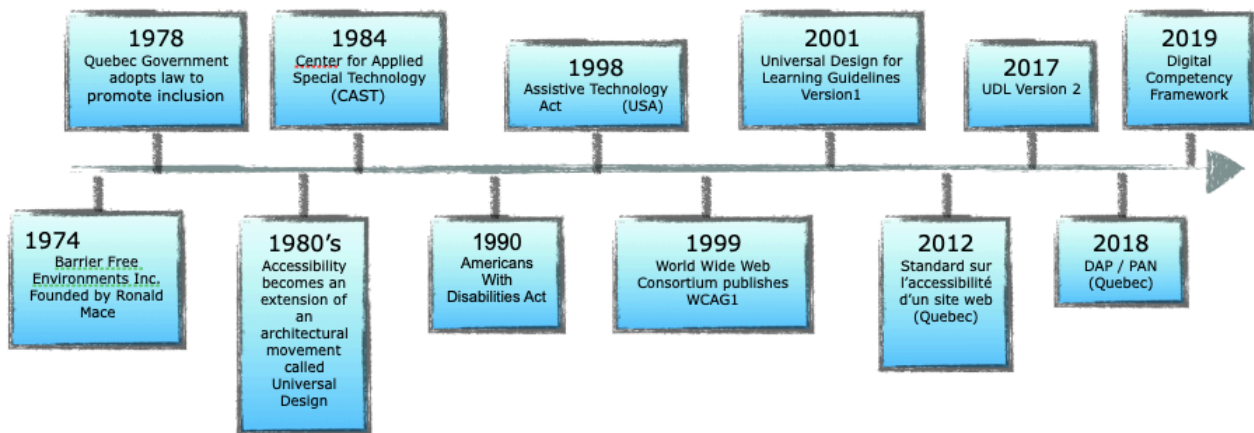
1978
Quebec Government adopts law to promote inclusion

1984
Center for Applied Special Technology (CAST)

1998
Assistive Technology Act (USA)

2001
Universal Design for Learning Guidelines Version1

2017
UDL Version 2

2019
Digital Competency Framework

1974
Barrier Free Environments Inc. Founded by Ronald Mace

1980’s
Accessibility becomes an extension of an architectural movement called Universal Design

1990
Americans With Disabilities Act

1999
World Wide Web Consortium publishes WCAG1

2012
Standard sur l’accessibilité d’un site web (Quebec)

2018
DAP / PAN (Quebec)